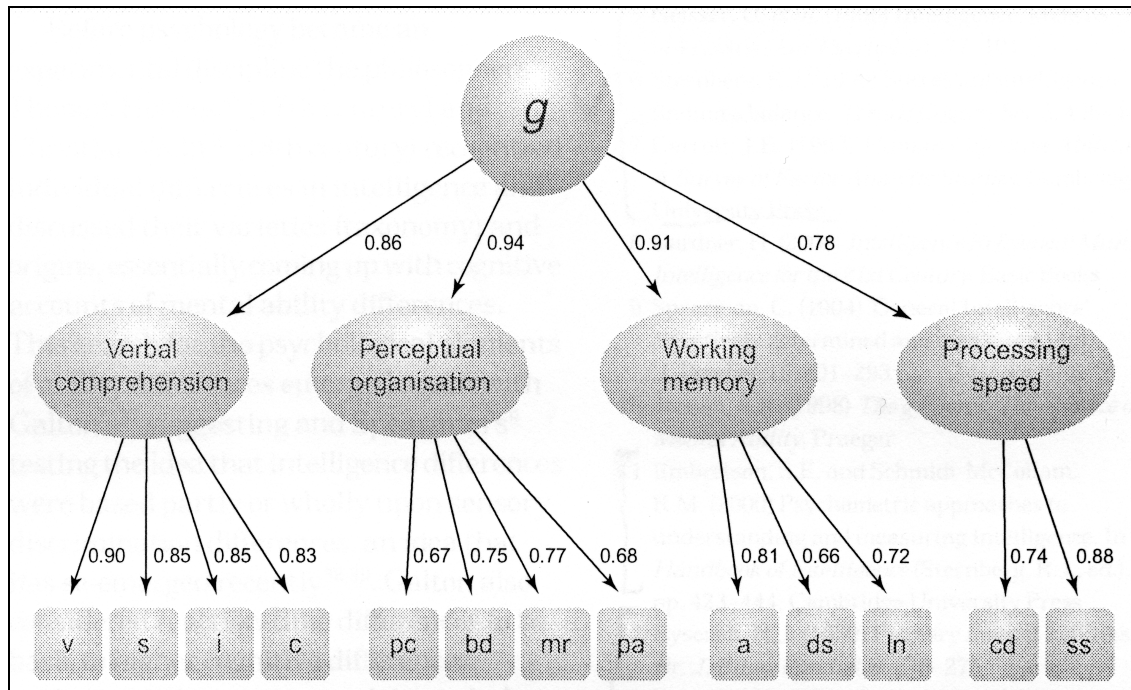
g

0.86
0.94
0.91
0.78

Verbal comprehension
Perceptual organisation
Working memory
Processing speed

0.90
0.85
0.85
0.83
0.67
0.75
0.77
0.68
0.81
0.66
0.72
0.74
0.88

v
s
i
c
pc
bd
mr
pa
a
ds
ln
cd
ss